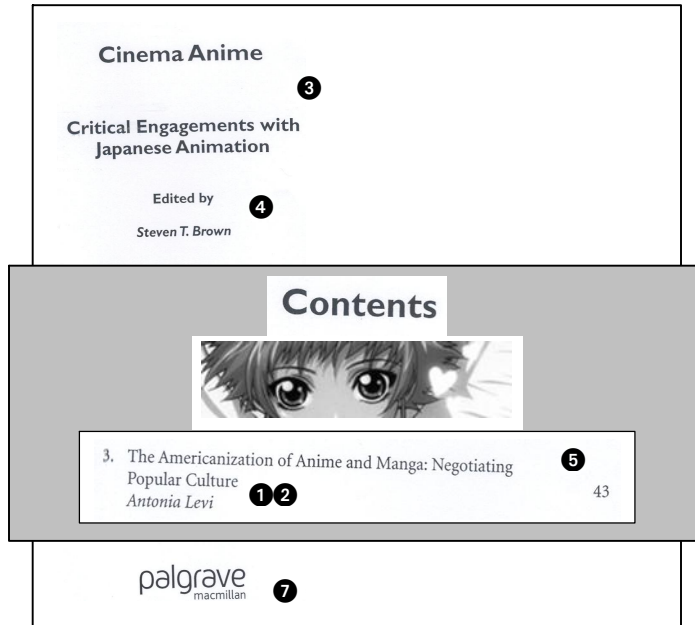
Cinema Anime

❸

Critical Engagements with Japanese Animation

Edited by

❹

Steven T. Brown

Contents

3. The Americanization of Anime and Manga: Negotiating Popular Culture

❺

Antonia Levi ❶❷

43

palgrave macmillan

❼